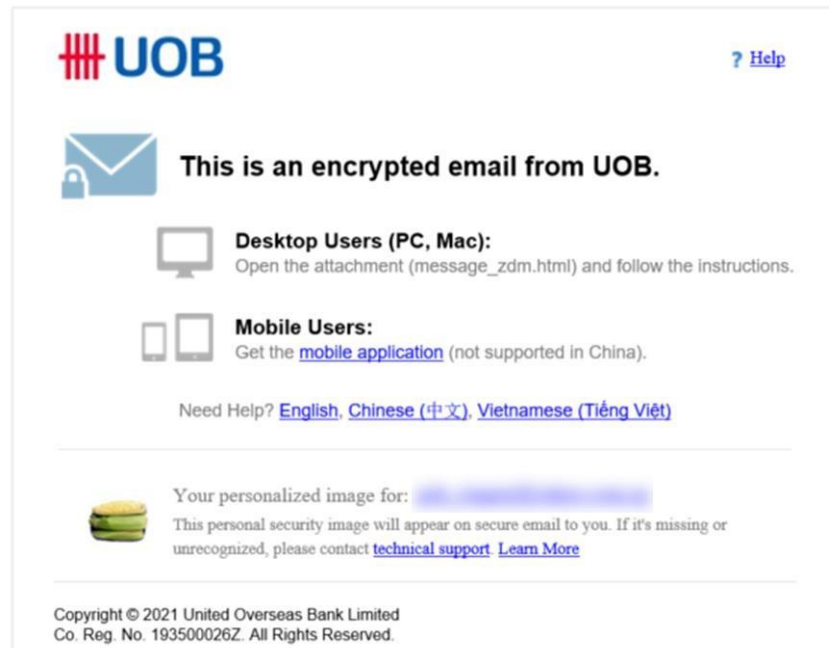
UOB

? Help

This is an encrypted email from UOB.

Desktop Users (PC, Mac):
Open the attachment (message_zdm.html) and follow the instructions.

Mobile Users:
Get the mobile application (not supported in China).

Need Help? English, Chinese (中文), Vietnamese (Tiếng Việt)

Your personalized image for: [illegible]
This personal security image will appear on secure email to you. If it's missing or unrecognized, please contact technical support. Learn More

Copyright © 2021 United Overseas Bank Limited
Co. Reg. No. 193500026Z. All Rights Reserved.